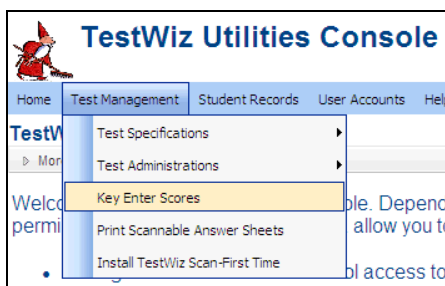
TestWiz Utilities Console

Home | Test Management | Student Records | User Accounts | Hel

Test Specifications
Test Administrations
Key Enter Scores
Print Scannable Answer Sheets
Install TestWiz Scan-First Time

TestW
Mor

Welco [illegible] le. Depen
permi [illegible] allow you t

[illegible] l access t